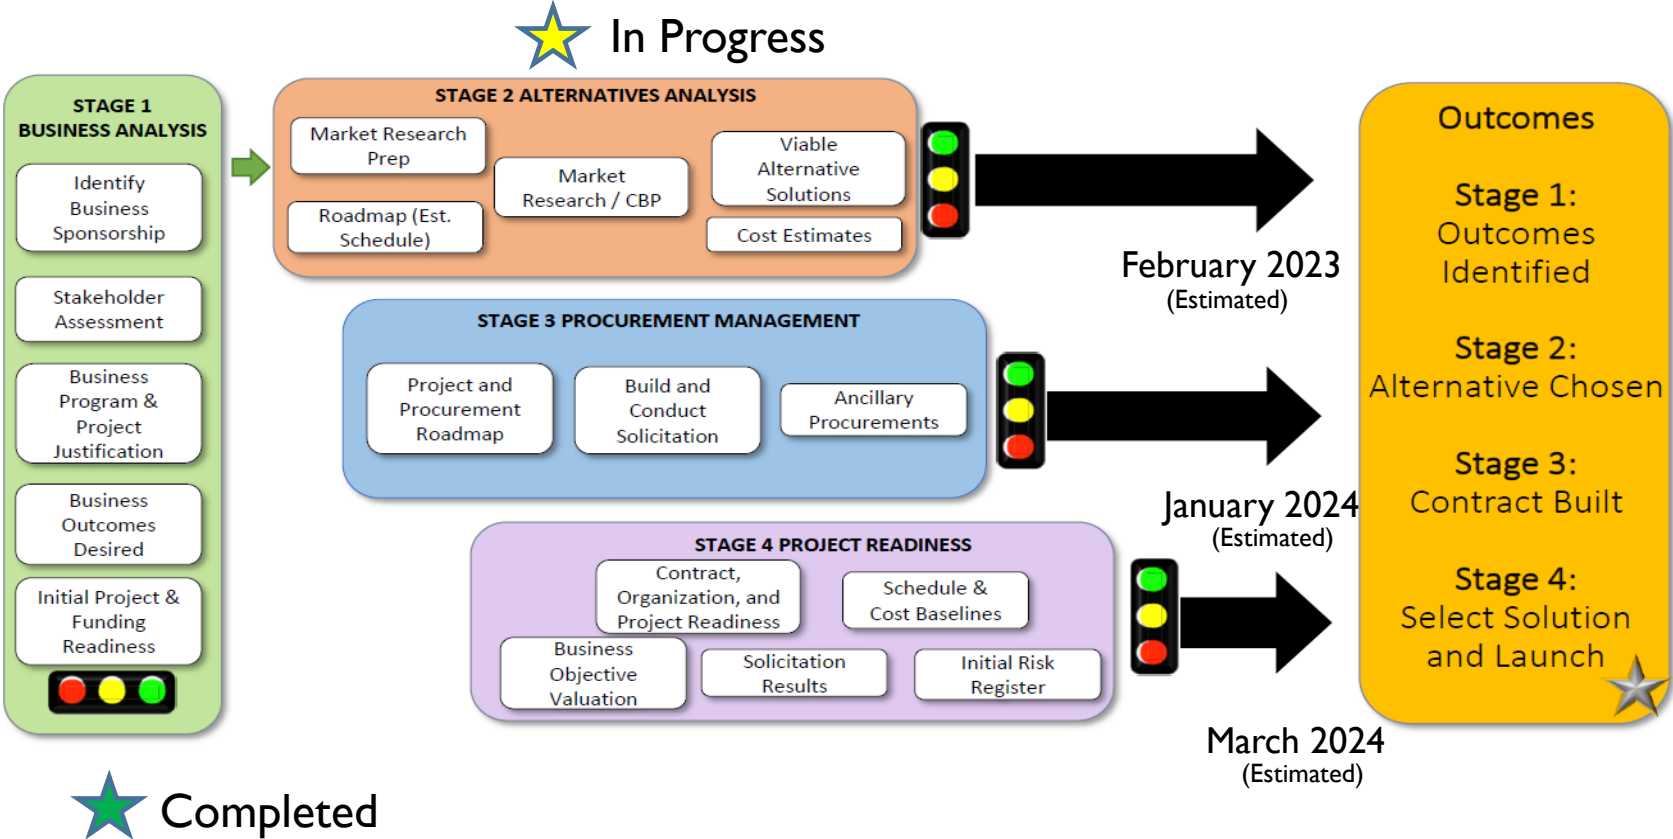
In Progress

STAGE 1
BUSINESS ANALYSIS

Identify Business Sponsorship

Stakeholder Assessment

Business Program & Project Justification

Business Outcomes Desired

Initial Project & Funding Readiness

STAGE 2 ALTERNATIVES ANALYSIS

Market Research Prep

Roadmap (Est. Schedule)

Market Research / CBP

Viable Alternative Solutions

Cost Estimates

February 2023
(Estimated)

STAGE 3 PROCUREMENT MANAGEMENT

Project and Procurement Roadmap

Build and Conduct Solicitation

Ancillary Procurements

January 2024
(Estimated)

STAGE 4 PROJECT READINESS

Contract, Organization, and Project Readiness

Schedule & Cost Baselines

Business Objective Valuation

Solicitation Results

Initial Risk Register

March 2024
(Estimated)

Outcomes

Stage 1:
Outcomes Identified

Stage 2:
Alternative Chosen

Stage 3:
Contract Built

Stage 4:
Select Solution and Launch

Completed